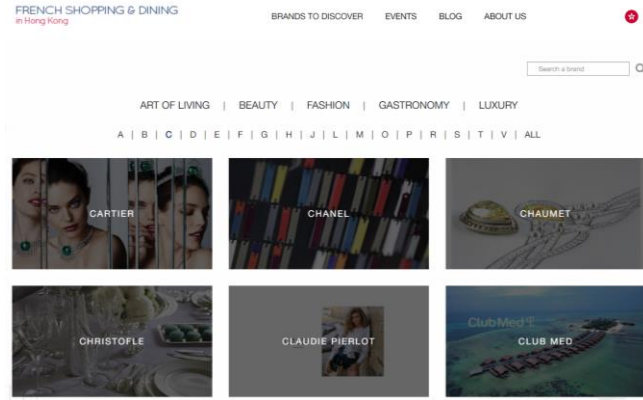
FRENCH SHOPPING & DINING
in Hong Kong

BRANDS TO DISCOVER EVENTS BLOG ABOUT US

Search a brand

ART OF LIVING | BEAUTY | FASHION | GASTRONOMY | LUXURY

A | B | C | D | E | F | G | H | J | L | M | O | P | R | S | T | V | ALL

CARTIER

CHANEL

CHAUMET

CHRISTOFLE

CLAUDIE PIERLOT

ClubMed

CLUB MED